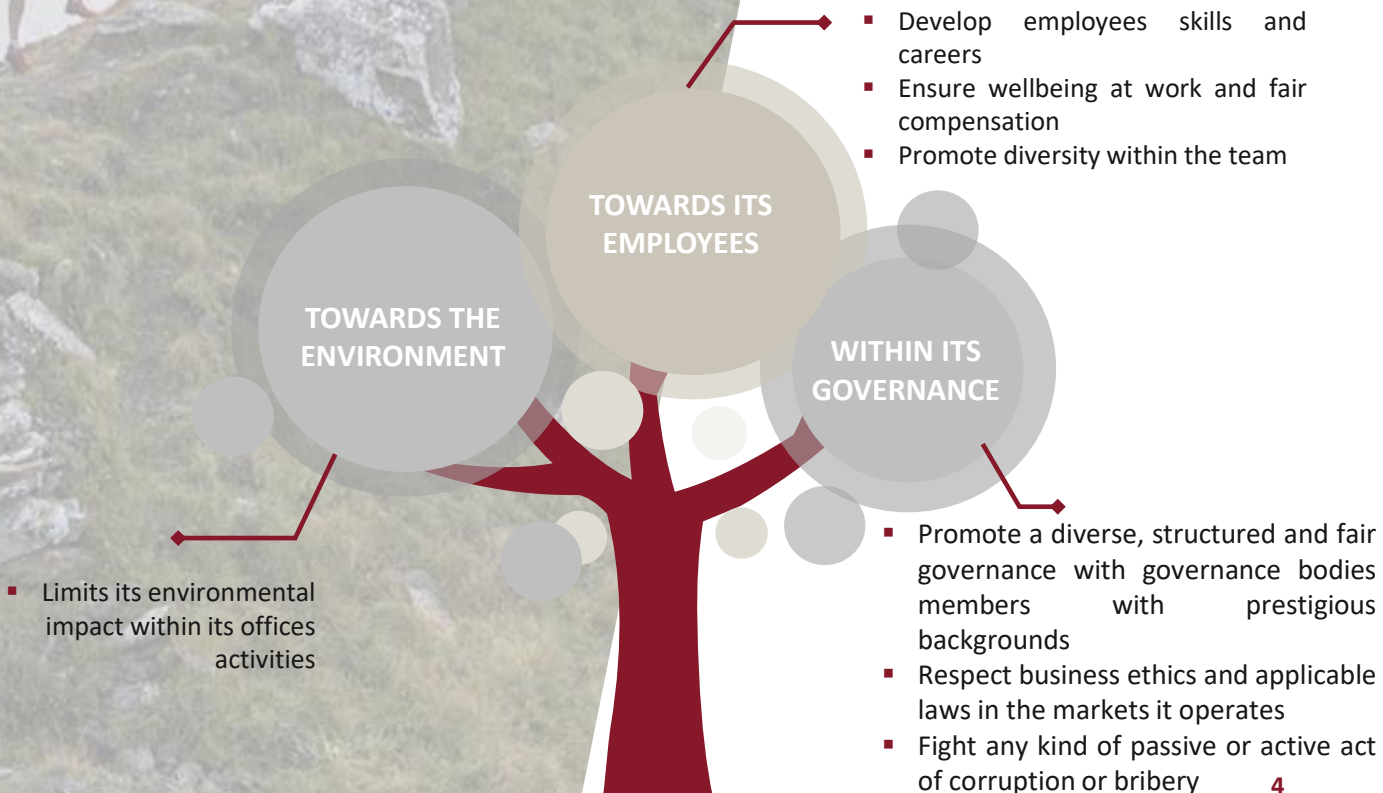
- Develop employees skills and careers
- Ensure wellbeing at work and fair compensation
- Promote diversity within the team

TOWARDS ITS EMPLOYEES

TOWARDS THE ENVIRONMENT

WITHIN ITS GOVERNANCE

- Limits its environmental impact within its offices activities

- Promote a diverse, structured and fair governance with governance bodies members with prestigious backgrounds
- Respect business ethics and applicable laws in the markets it operates
- Fight any kind of passive or active act of corruption or bribery

4